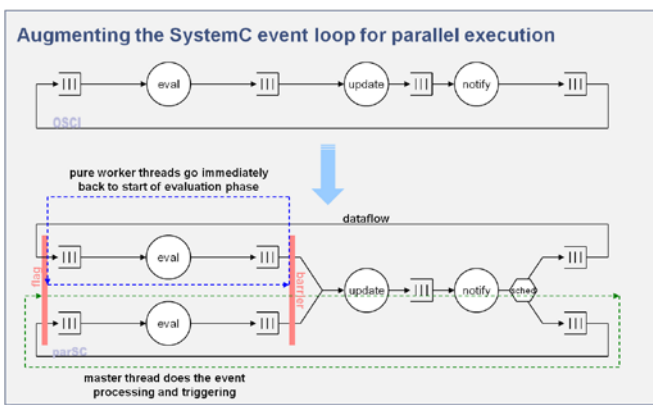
Augmenting the SystemC event loop for parallel execution

eval

update

notify

OSCI

pure worker threads go immediately back to start of evaluation phase

dataflow

flag

eval

barrier

update

notify

sched

eval

parSC

master thread does the event processing and triggering